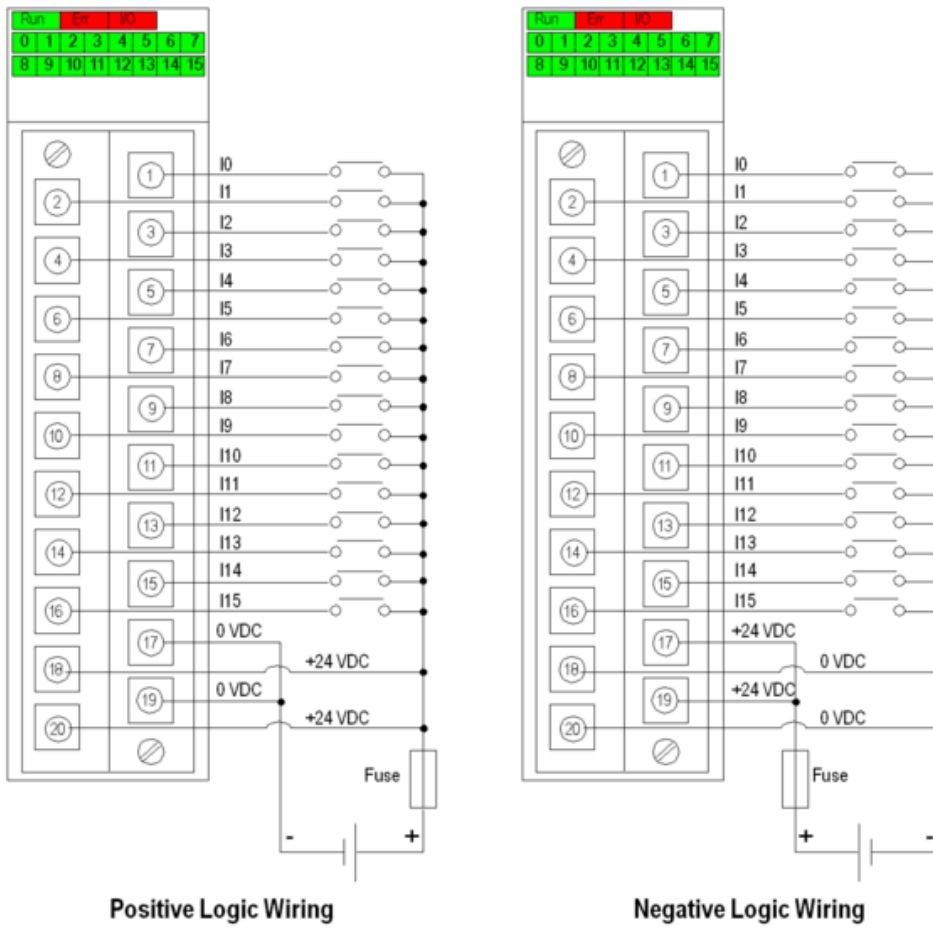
Run Err I/O
0 1 2 3 4 5 6 7
8 9 10 11 12 13 14 15

1 2 3 4 5 6 7 8 9 10 11 12 13 14 15 16 17 18 19 20

I0
I1
I2
I3
I4
I5
I6
I7
I8
I9
I10
I11
I12
I13
I14
I15
0 VDC
+24 VDC
0 VDC
+24 VDC
Fuse
-
+

Positive Logic Wiring

Run Err I/O
0 1 2 3 4 5 6 7
8 9 10 11 12 13 14 15

1 2 3 4 5 6 7 8 9 10 11 12 13 14 15 16 17 18 19 20

I0
I1
I2
I3
I4
I5
I6
I7
I8
I9
I10
I11
I12
I13
I14
I15
+24 VDC
0 VDC
+24 VDC
0 VDC
Fuse
+
-

Negative Logic Wiring